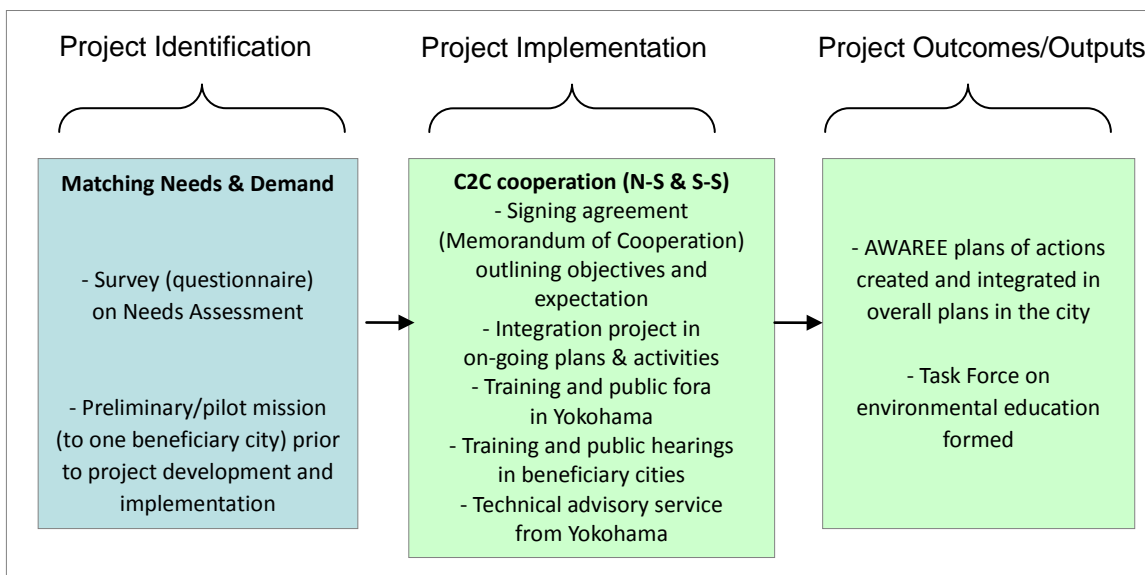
Project Identification

Project Implementation

Project Outcomes/Outputs

Matching Needs & Demand

- Survey (questionnaire) on Needs Assessment

- Preliminary/pilot mission (to one beneficiary city) prior to project development and implementation

C2C cooperation (N-S & S-S)
- Signing agreement (Memorandum of Cooperation) outlining objectives and expectation
- Integration project in on-going plans & activities
- Training and public fora in Yokohama
- Training and public hearings in beneficiary cities
- Technical advisory service from Yokohama

- AWAREE plans of actions created and integrated in overall plans in the city

- Task Force on environmental education formed